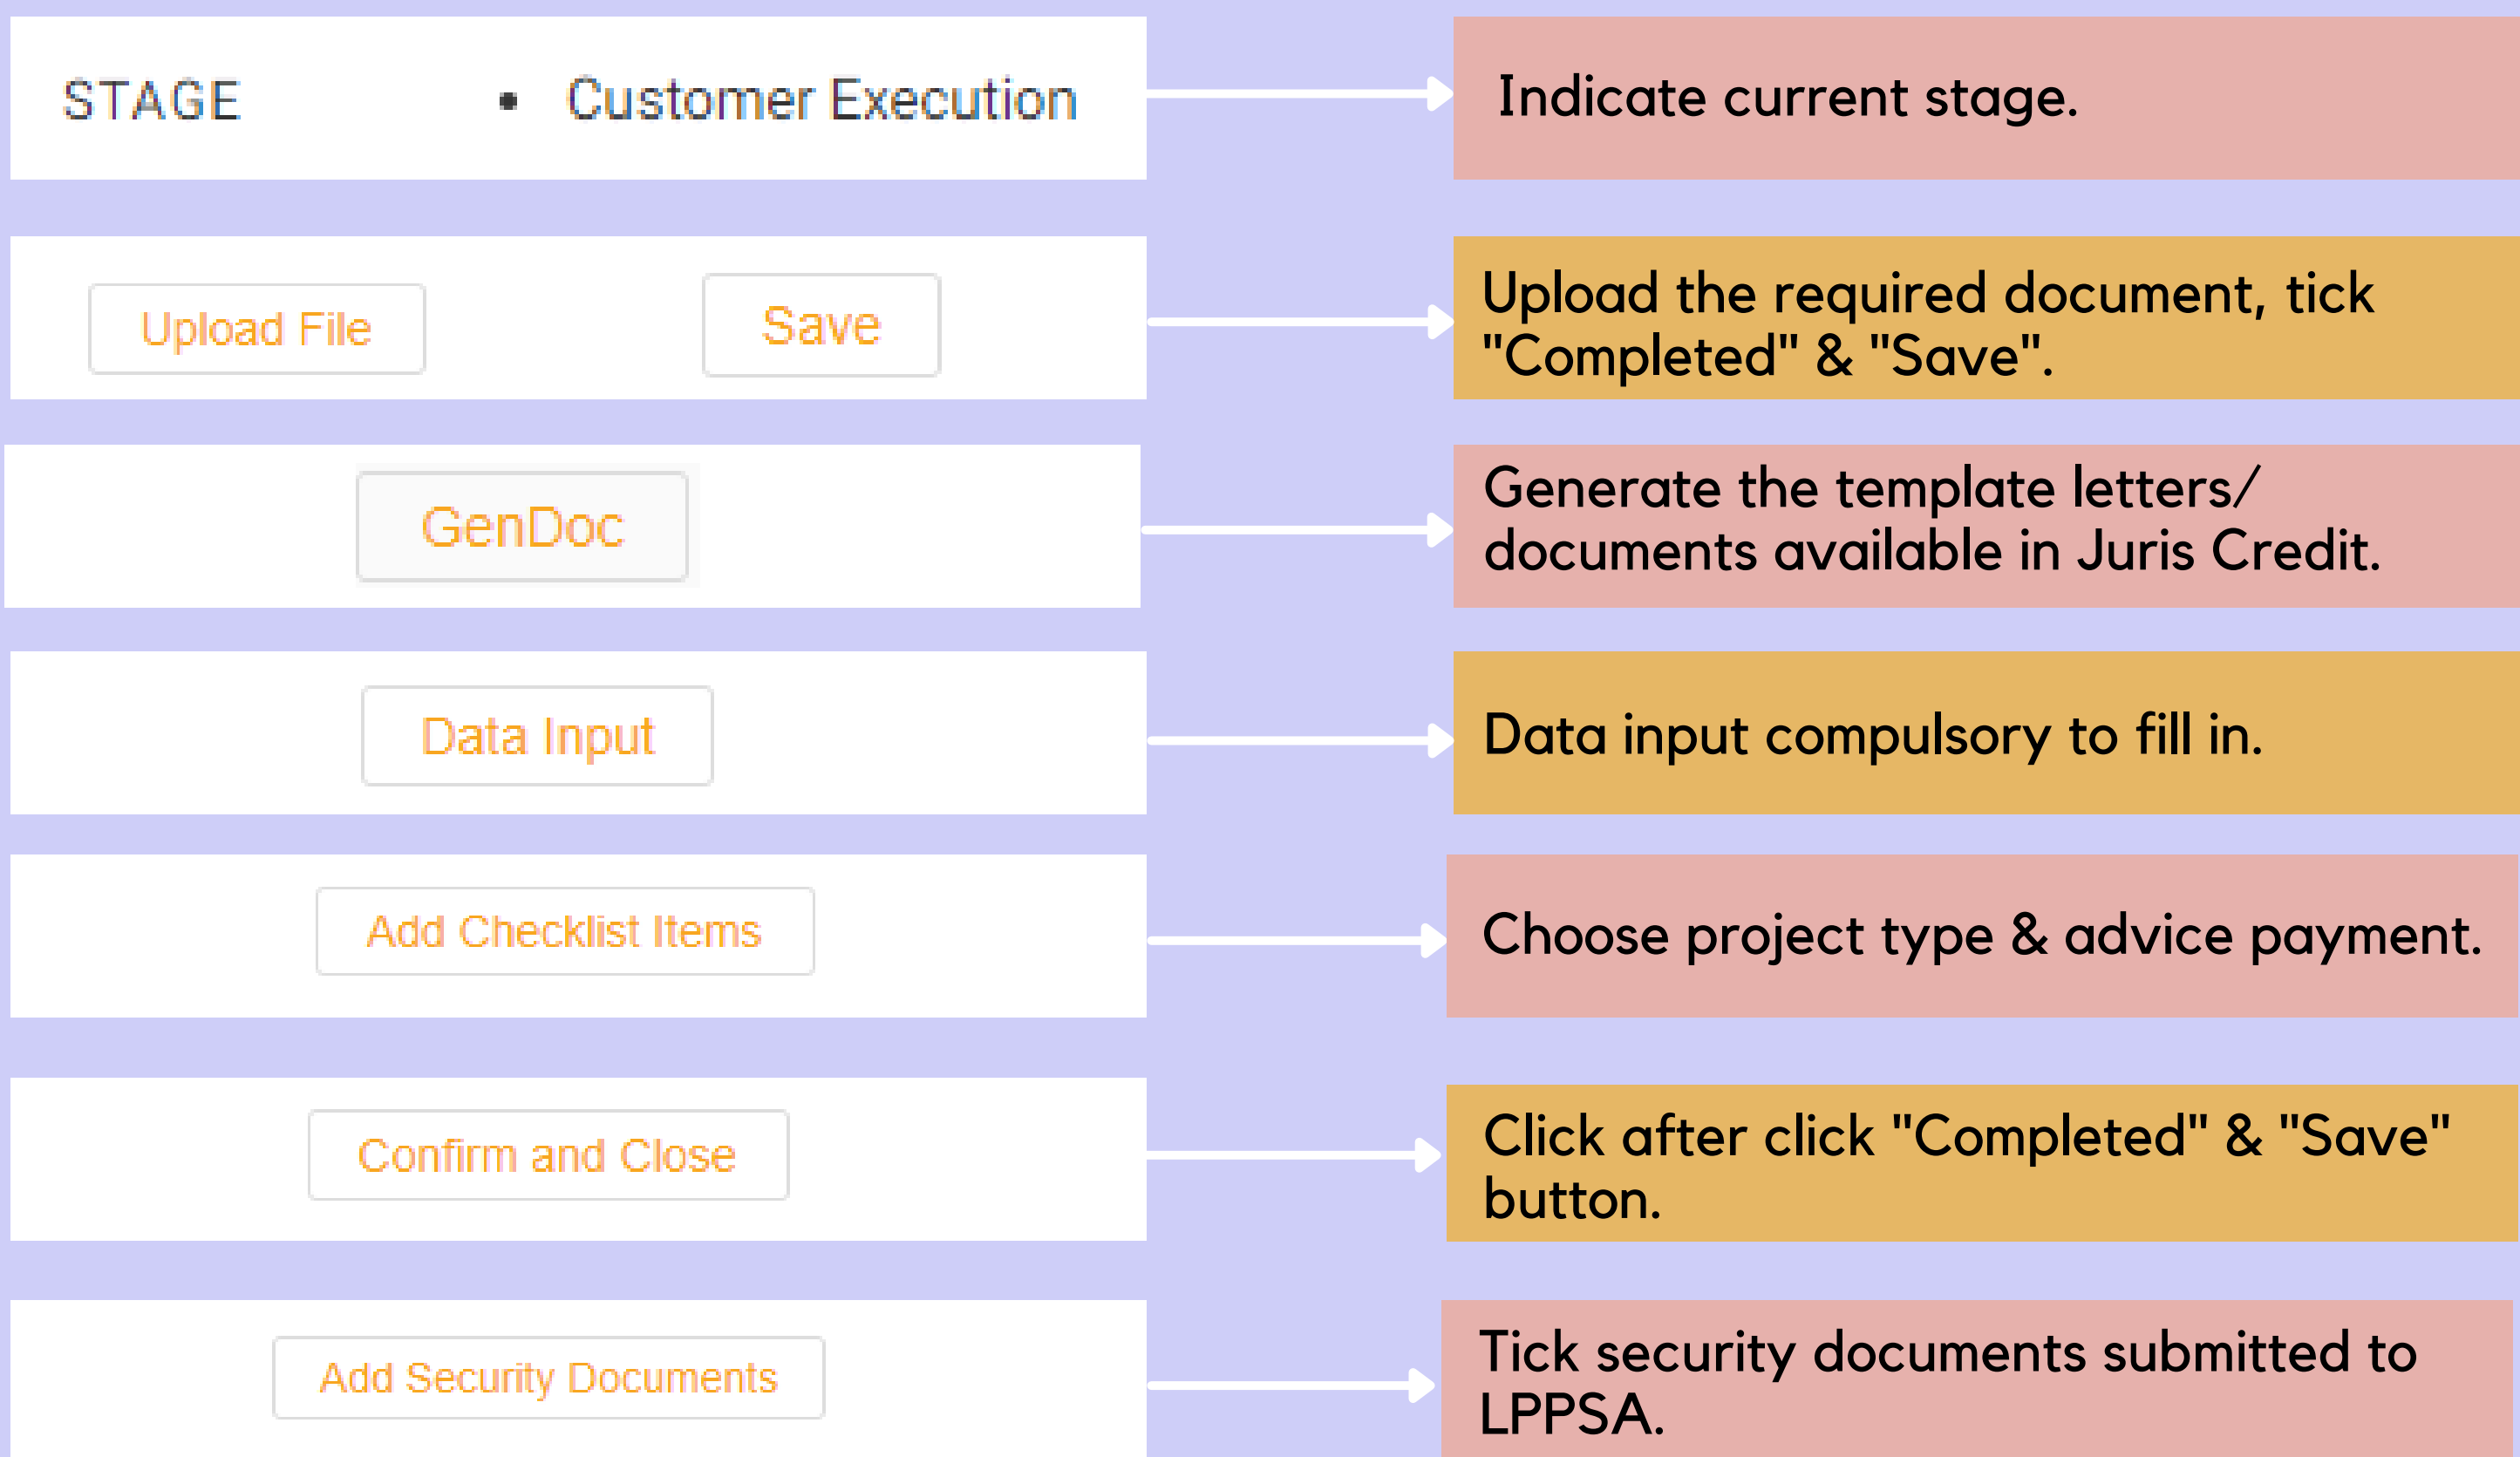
STAGE • Customer Execution

Indicate current stage.

Upload File Save

Upload the required document, tick "Completed" & "Save".

GenDoc

Generate the template letters/ documents available in Juris Credit.

Data Input

Data input compulsory to fill in.

Add Checklist Items

Choose project type & advice payment.

Confirm and Close

Click after click "Completed" & "Save" button.

Add Security Documents

Tick security documents submitted to LPPSA.